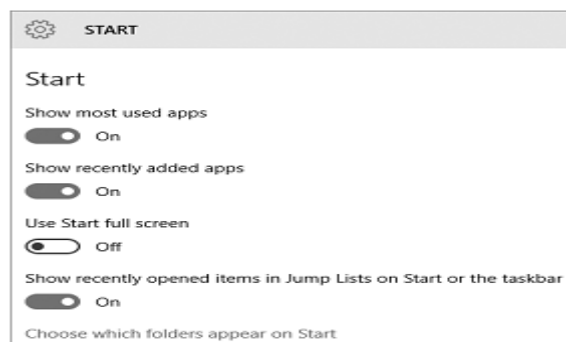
START

Start

Show most used apps

On

Show recently added apps

On

Use Start full screen

Off

Show recently opened items in Jump Lists on Start or the taskbar

On

Choose which folders appear on Start